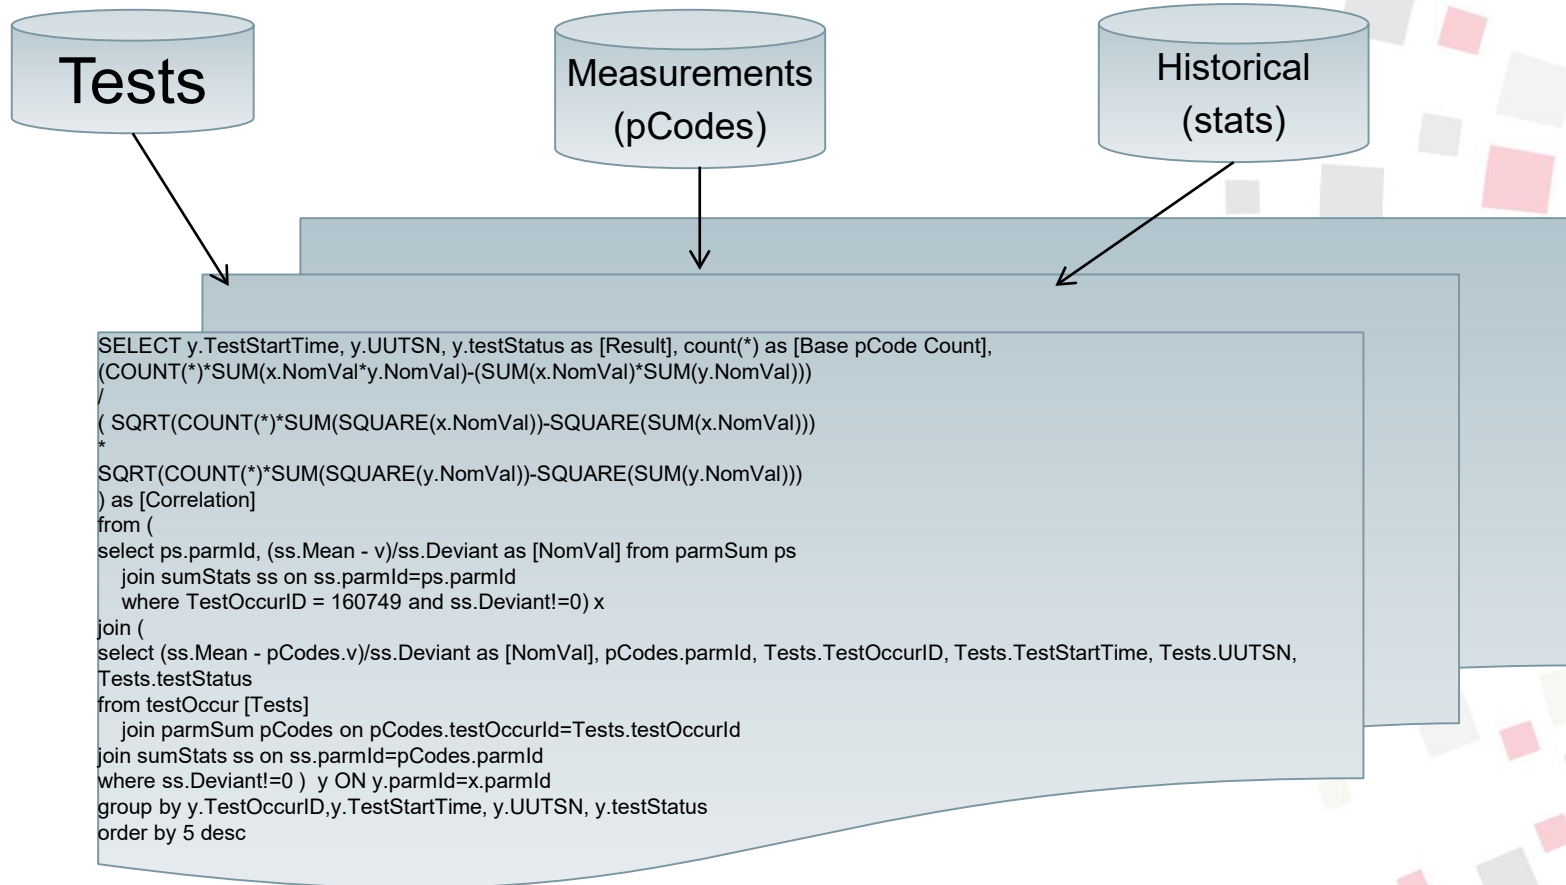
Tests

Measurements
(pCodes)

Historical
(stats)

SELECT y.TestStartTime, y.UUTSN, y.testStatus as [Result], count(*) as [Base pCode Count],
(COUNT(*)*SUM(x.NomVal*y.NomVal)-(SUM(x.NomVal)*SUM(y.NomVal)))
/
( SQRT(COUNT(*)*SUM(SQUARE(x.NomVal))-SQUARE(SUM(x.NomVal)))
*
SQRT(COUNT(*)*SUM(SQUARE(y.NomVal))-SQUARE(SUM(y.NomVal)))
) as [Correlation]
from (
select ps.parmId, (ss.Mean - v)/ss.Deviant as [NomVal] from parmSum ps
join sumStats ss on ss.parmId=ps.parmId
where TestOccurID = 160749 and ss.Deviant!=0) x
join (
select (ss.Mean - pCodes.v)/ss.Deviant as [NomVal], pCodes.parmId, Tests.TestOccurID, Tests.TestStartTime, Tests.UUTSN, Tests.testStatus
from testOccur [Tests]
join parmSum pCodes on pCodes.testOccurId=Tests.testOccurId
join sumStats ss on ss.parmId=pCodes.parmId
where ss.Deviant!=0 ) y ON y.parmId=x.parmId
group by y.TestOccurID,y.TestStartTime, y.UUTSN, y.testStatus
order by 5 desc